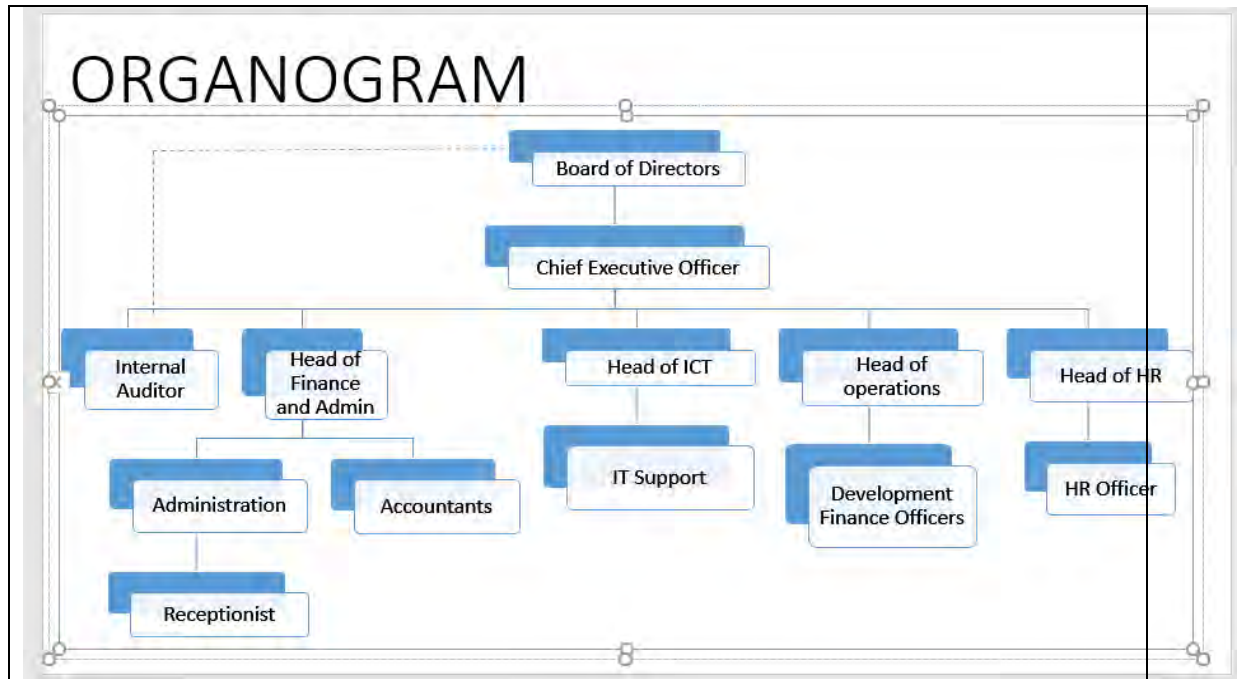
ORGANOGRAM

Board of Directors

Chief Executive Officer

Internal Auditor

Head of Finance and Admin

Administration

Receptionist

Accountants

Head of ICT

IT Support

Head of operations

Development Finance Officers

Head of HR

HR Officer